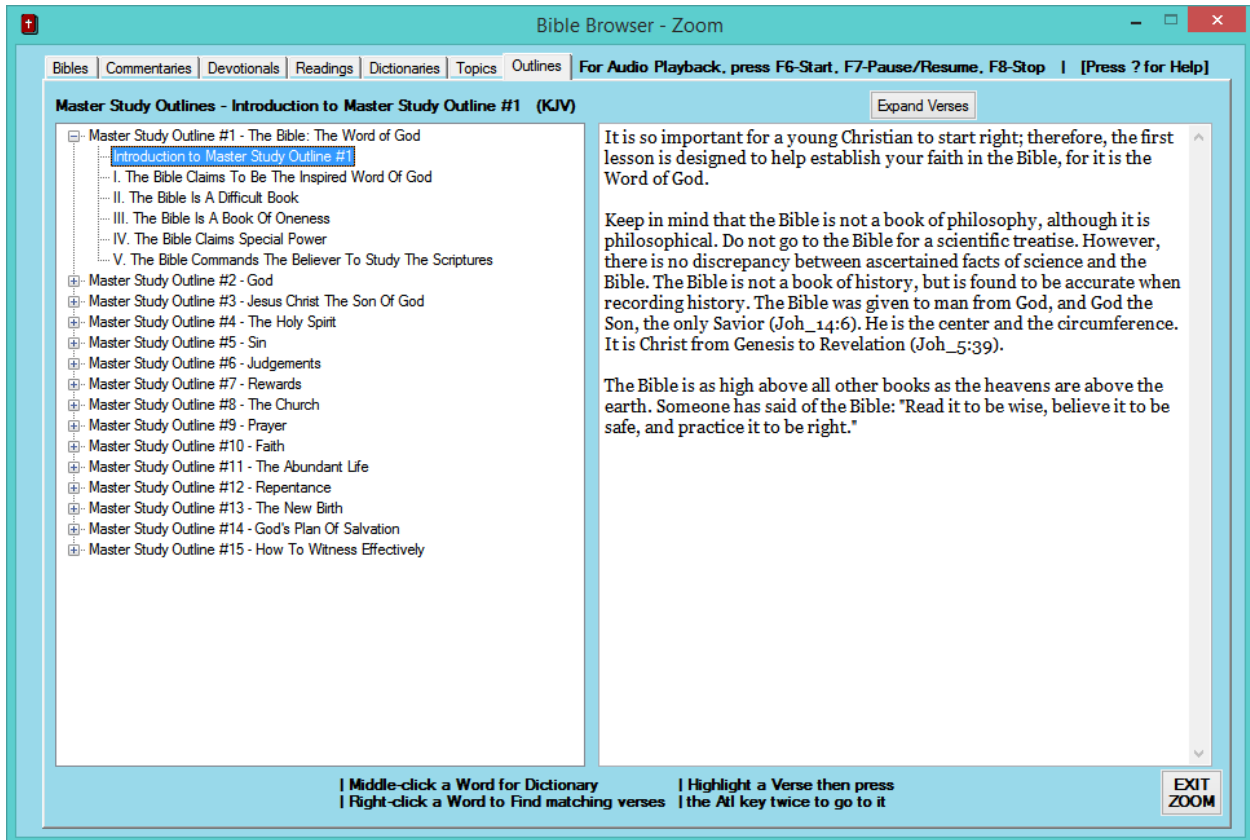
Bible Browser - Zoom

Bibles | Commentaries | Devotionals | Readings | Dictionaries | Topics | Outlines | For Audio Playback, press F6-Start, F7-Pause/Resume, F8-Stop | [Press ? for Help]

Master Study Outlines - Introduction to Master Study Outline #1 (KJV)

Expand Verses

Master Study Outline #1 - The Bible: The Word of God
Introduction to Master Study Outline #1
I. The Bible Claims To Be The Inspired Word Of God
II. The Bible Is A Difficult Book
III. The Bible Is A Book Of Oneness
IV. The Bible Claims Special Power
V. The Bible Commands The Believer To Study The Scriptures
Master Study Outline #2 - God
Master Study Outline #3 - Jesus Christ The Son Of God
Master Study Outline #4 - The Holy Spirit
Master Study Outline #5 - Sin
Master Study Outline #6 - Judgements
Master Study Outline #7 - Rewards
Master Study Outline #8 - The Church
Master Study Outline #9 - Prayer
Master Study Outline #10 - Faith
Master Study Outline #11 - The Abundant Life
Master Study Outline #12 - Repentance
Master Study Outline #13 - The New Birth
Master Study Outline #14 - God's Plan Of Salvation
Master Study Outline #15 - How To Witness Effectively

It is so important for a young Christian to start right; therefore, the first lesson is designed to help establish your faith in the Bible, for it is the Word of God.

Keep in mind that the Bible is not a book of philosophy, although it is philosophical. Do not go to the Bible for a scientific treatise. However, there is no discrepancy between ascertained facts of science and the Bible. The Bible is not a book of history, but is found to be accurate when recording history. The Bible was given to man from God, and God the Son, the only Savior (Joh_14:6). He is the center and the circumference. It is Christ from Genesis to Revelation (Joh_5:39).

The Bible is as high above all other books as the heavens are above the earth. Someone has said of the Bible: "Read it to be wise, believe it to be safe, and practice it to be right."

| Middle-click a Word for Dictionary
| Right-click a Word to Find matching verses
| Highlight a Verse then press
| the Atl key twice to go to it

EXIT ZOOM